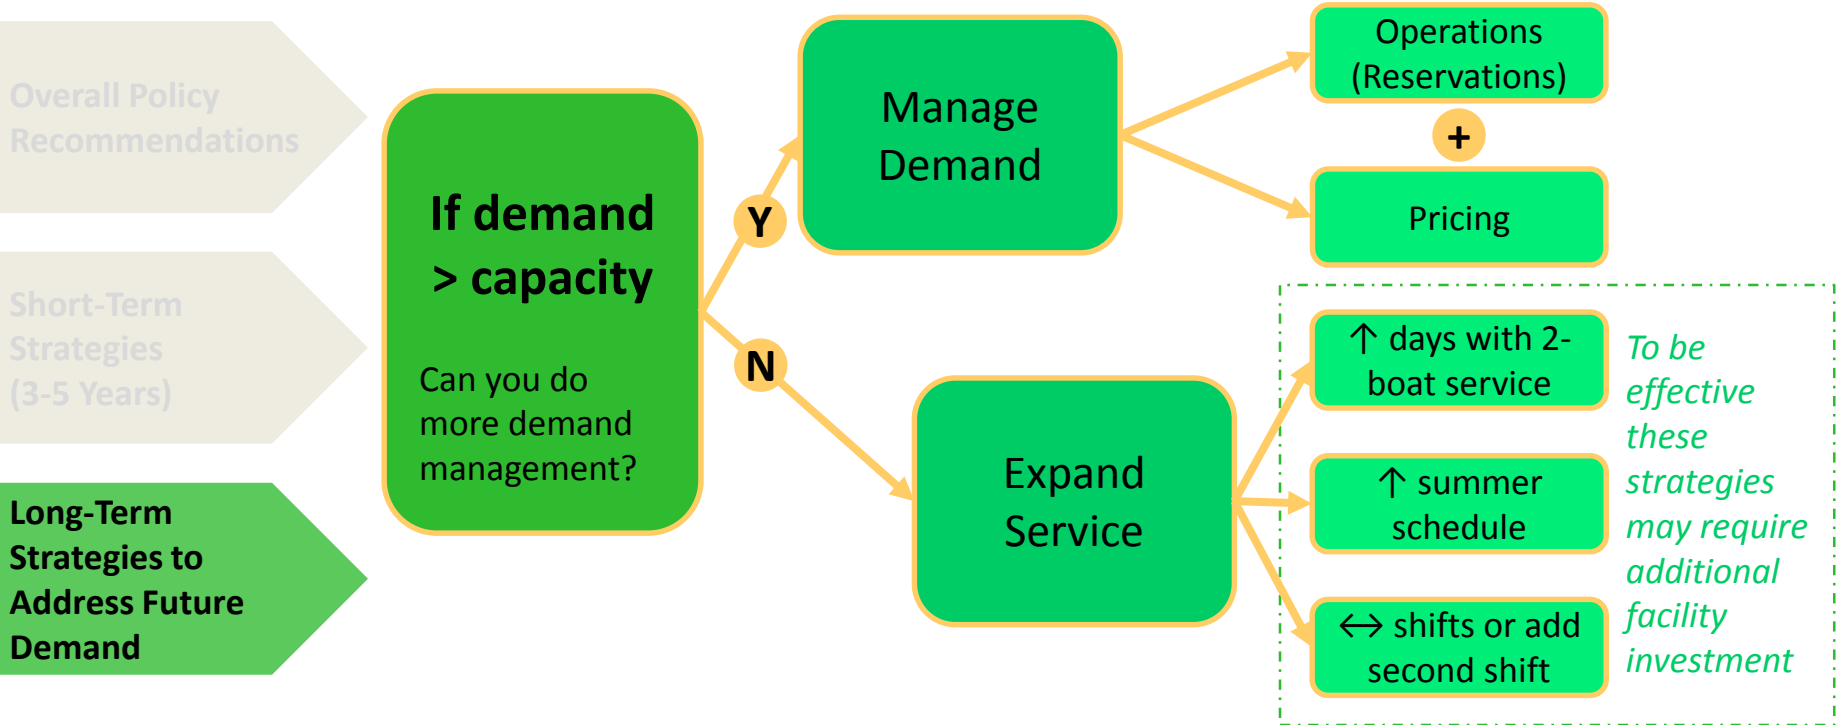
Overall Policy Recommendations

Short-Term Strategies (3-5 Years)

Long-Term Strategies to Address Future Demand

If demand > capacity

Can you do more demand management?

Y

N

Manage Demand

Operations (Reservations)

+

Pricing

Expand Service

↑ days with 2-boat service

↑ summer schedule

↔ shifts or add second shift

To be effective these strategies may require additional facility investment